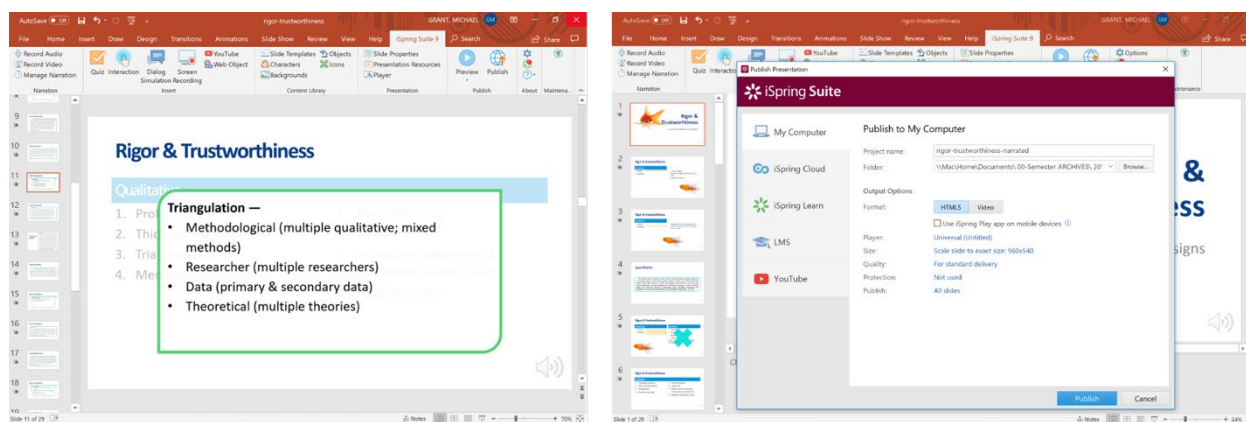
AutoSave Off rigor-trustworthiness GRANT, MICHAEL GM

File Home Insert Draw Design Transitions Animations Slide Show Review View Help iSpring Suite 9 Search Share

Record Audio
Record Video
Manage Narration
Narration

Quiz Interaction Dialog Simulation Screen Recording
YouTube
Web Object
Insert

Slide Templates
Characters
Backgrounds
Objects
Icons
Content Library

Slide Properties
Presentation Resources
Player
Presentation

Preview Publish
Publish

About Maintena...

9
10
11
12
13
14
15
16
17
18

Rigor & Trustworthiness

Qualitati

1. Pro
2. Thi
3. Tria
4. Me

Triangulation —
• Methodological (multiple qualitative; mixed methods)
• Researcher (multiple researchers)
• Data (primary & secondary data)
• Theoretical (multiple theories)

Slide 11 of 29 Notes 70%

AutoSave Off rigor-trustworthiness GRANT, MICHAEL GM

File Home Insert Draw Design Transitions Animations Slide Show Review View Help iSpring Suite 9 Search Share

Record Audio
Record Video
Manage Narration
Narration

Quiz Interactio
YouTube
Slide Templates Objects
Slide Properties
Options

Publish Presentation

iSpring Suite

My Computer
iSpring Cloud
iSpring Learn
LMS
YouTube

Publish to My Computer

Project name: rigor-trustworthiness-narrated
Folder: \\Mac\Home\Documents\ 00-Semester ARCHIVES\ 20 Browse...

Output Options
Format: HTML5 Video
Use iSpring Play app on mobile devices
Player: Universal (Untitled)
Size: Scale slide to exact size: 960x540
Quality: For standard delivery
Protection: Not used
Publish: All slides

Publish Cancel

1 Rigor & Trustworthiness
2
3
4
5
6

&
ess
signs

Slide 1 of 29 Notes 64%